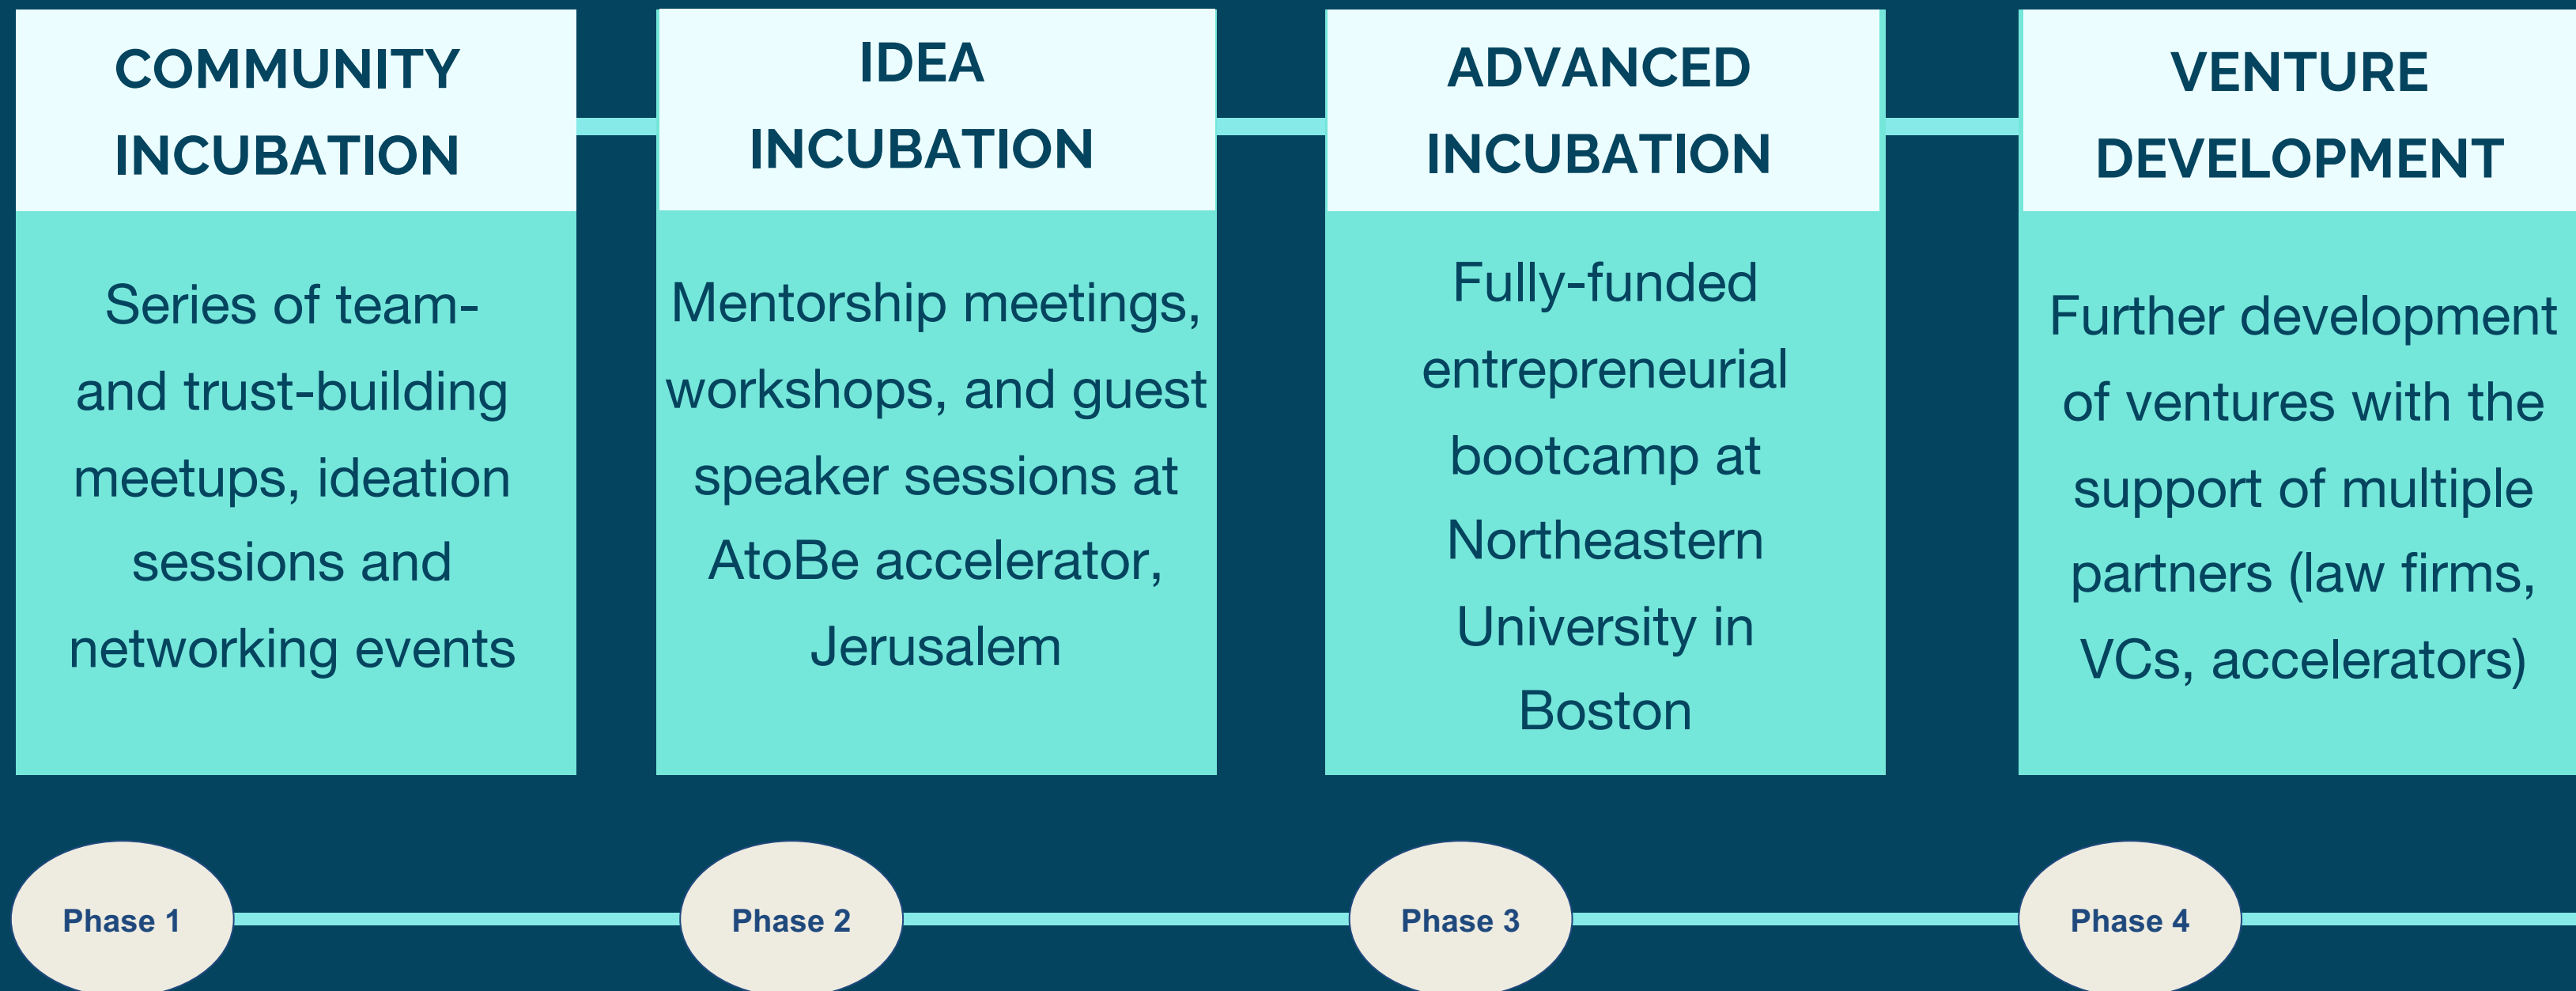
COMMUNITY INCUBATION

Series of team- and trust-building meetups, ideation sessions and networking events

IDEA INCUBATION

Mentorship meetings, workshops, and guest speaker sessions at AtoBe accelerator, Jerusalem

ADVANCED INCUBATION

Fully-funded entrepreneurial bootcamp at Northeastern University in Boston

VENTURE DEVELOPMENT

Further development of ventures with the support of multiple partners (law firms, VCs, accelerators)

Phase 1

Phase 2

Phase 3

Phase 4